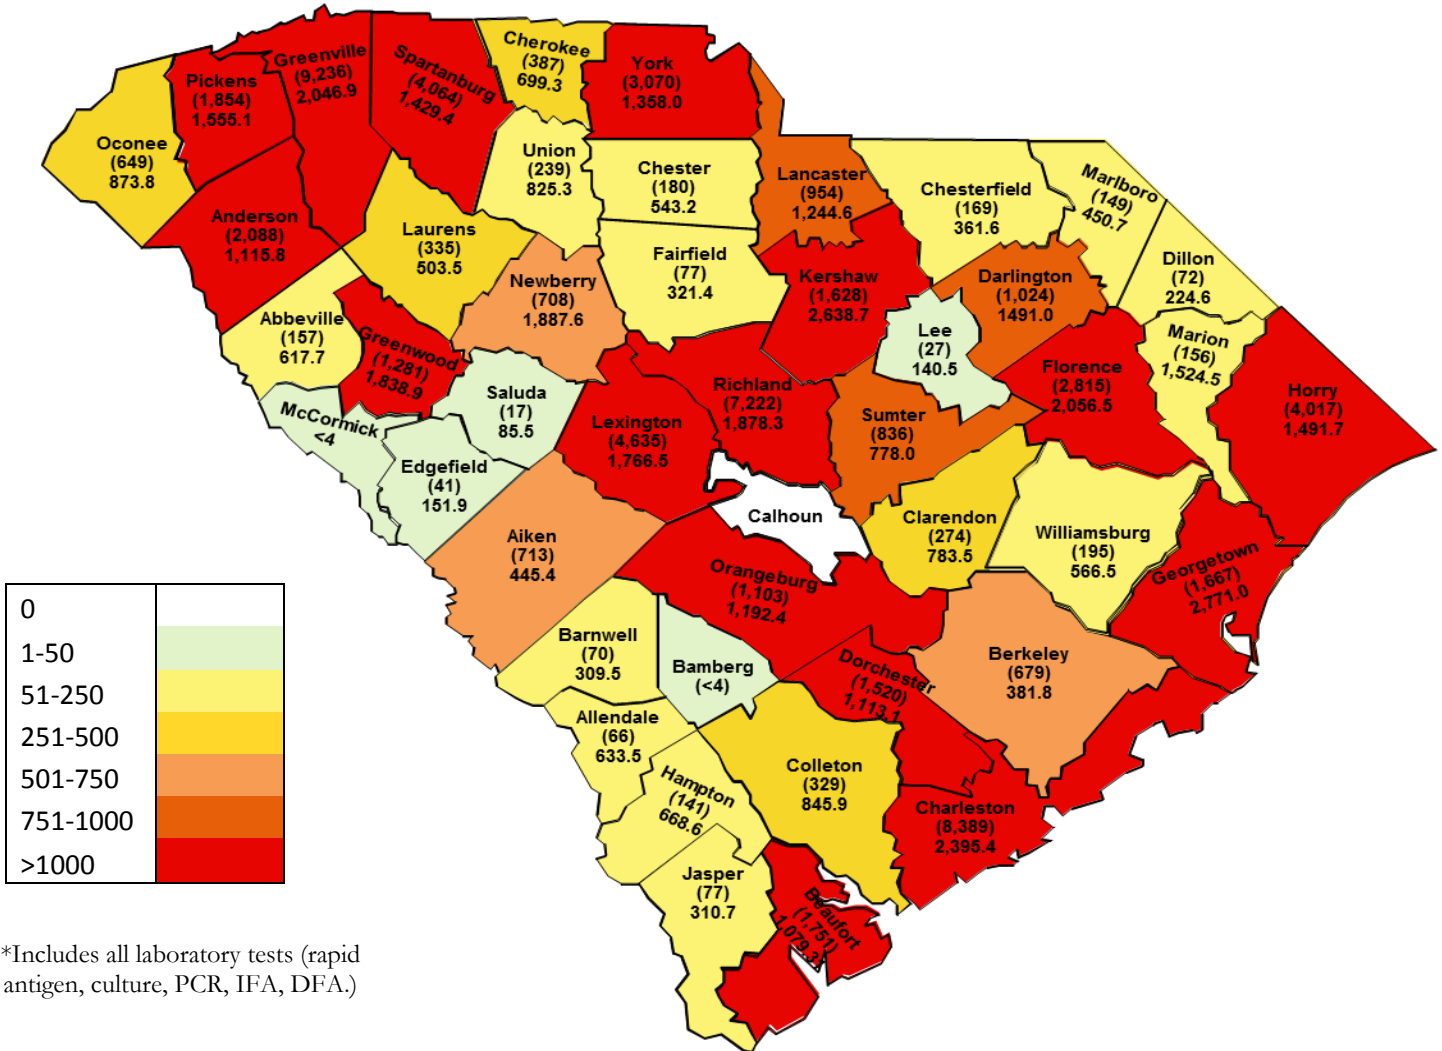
Oconee
(649)
873.8

Pickens
(1,854)
1,555.1

Greenville
(9,236)
2,046.9

Spartanburg
(4,064)
1,429.4

Cherokee
(387)
699.3

York
(3,070)
1,358.0

Union
(239)
825.3

Chester
(180)
543.2

Lancaster
(954)
1,244.6

Chesterfield
(169)
361.6

Marlboro
(149)
450.7

Dillon
(72)
224.6

Anderson
(2,088)
1,115.8

Laurens
(335)
503.5

Newberry
(708)
1,887.6

Fairfield
(77)
321.4

Kershaw
(1,628)
2,638.7

Darlington
(1,024)
1491.0

Marion
(156)
1,524.5

Abbeville
(157)
617.7

Greenwood
(1,281)
1,838.9

Lee
(27)
140.5

Florence
(2,815)
2,056.5

Horry
(4,017)
1,491.7

McCormick
<4

Saluda
(17)
85.5

Richland
(7,222)
1,878.3

Lexington
(4,635)
1,766.5

Sumter
(836)
778.0

Edgefield
(41)
151.9

Calhoun

Clarendon
(274)
783.5

Williamsburg
(195)
566.5

Aiken
(713)
445.4

Orangeburg
(1,103)
1,192.4

Georgetown
(1,667)
2,771.0

Barnwell
(70)
309.5

Bamberg
(<4)

Dorchester
(1,520)
1,113.1

Berkeley
(679)
381.8

Allendale
(66)
633.5

Hampton
(141)
668.6

Colleton
(329)
845.9

Charleston
(8,389)
2,395.4

Jasper
(77)
310.7

Beaufort
(1,751)
1,079.3

| 0 | |
|---|---|
| 1-50 | |
| 51-250 | |
| 251-500 | |
| 501-750 | |
| 751-1000 | |
| >1000 | |

*Includes all laboratory tests (rapid antigen, culture, PCR, IFA, DFA.)